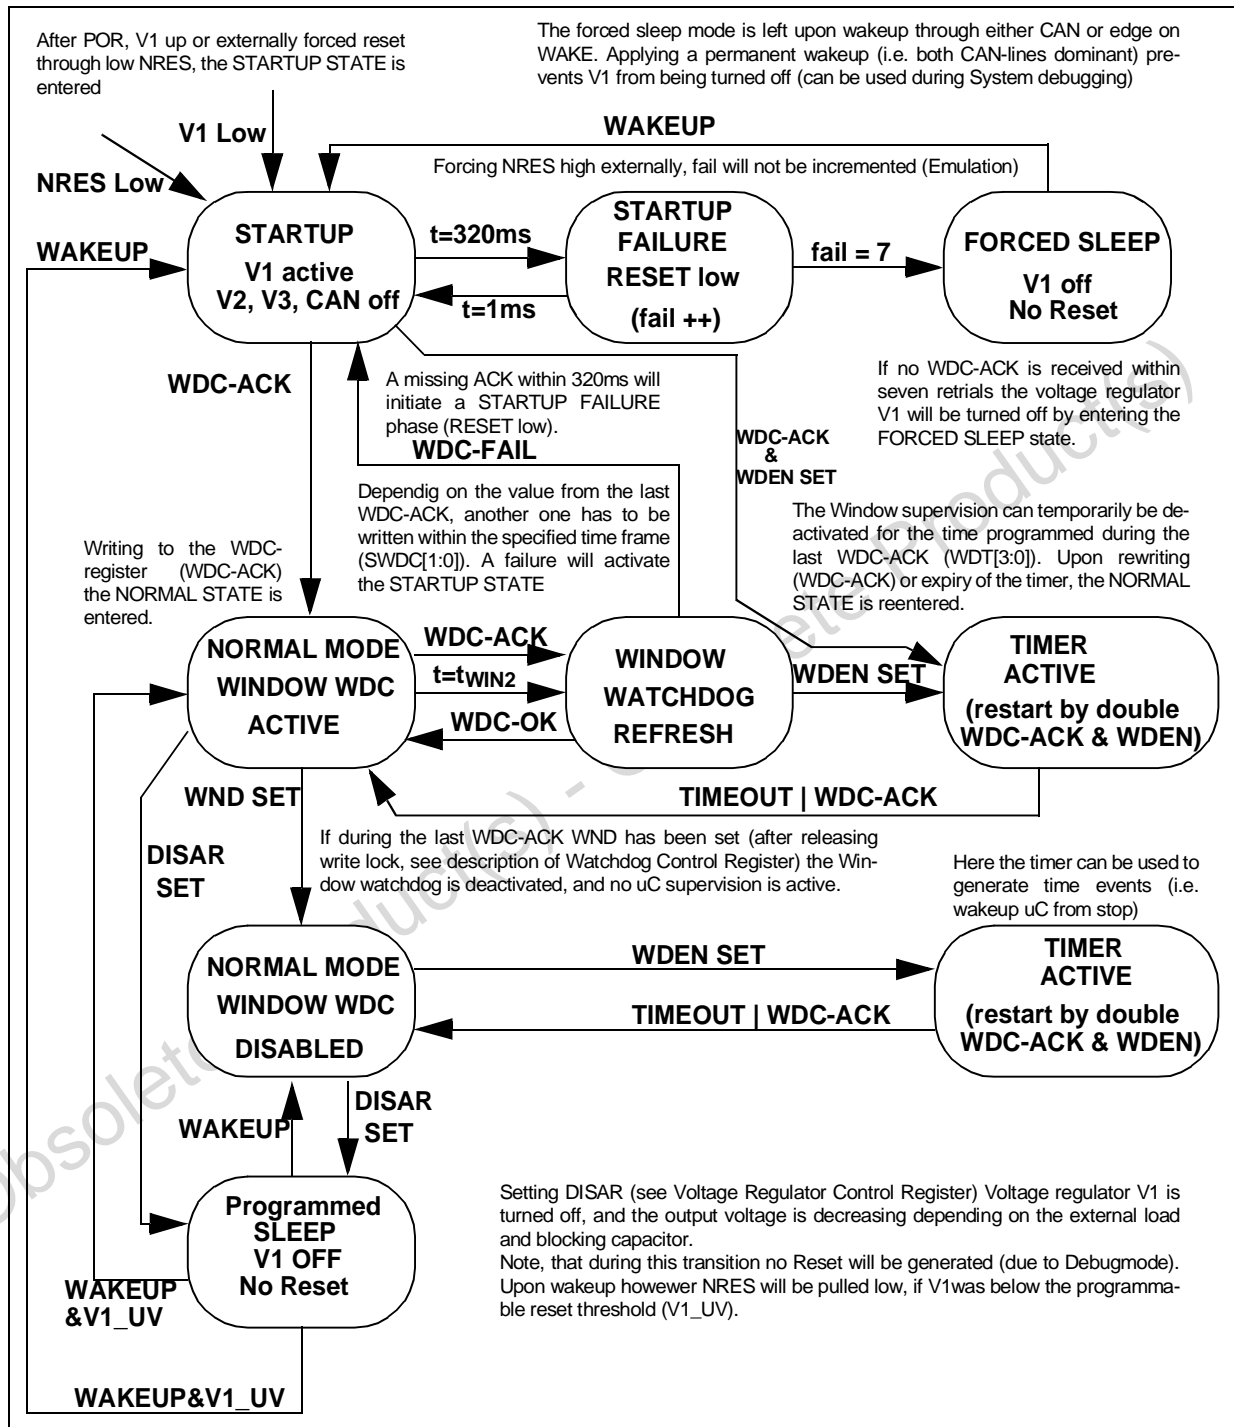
After POR, V1 up or externally forced reset through low NRES, the STARTUP STATE is entered

The forced sleep mode is left upon wakeup through either CAN or edge on WAKE. Applying a permanent wakeup (i.e. both CAN-lines dominant) prevents V1 from being turned off (can be used during System debugging)

V1 Low

WAKEUP

Forcing NRES high externally, fail will not be incremented (Emulation)

NRES Low

WAKEUP

STARTUP
V1 active
V2, V3, CAN off

t=320ms

t=1ms

STARTUP
FAILURE
RESET low
(fail ++)

fail = 7

FORCED SLEEP
V1 off
No Reset

WDC-ACK

A missing ACK within 320ms will initiate a STARTUP FAILURE phase (RESET low).

If no WDC-ACK is received within seven retrials the voltage regulator V1 will be turned off by entering the FORCED SLEEP state.

WDC-FAIL

WDC-ACK
&
WDEN SET

Dependig on the value from the last WDC-ACK, another one has to be written within the specified time frame (SWDC[1:0]). A failure will activate the STARTUP STATE

The Window supervision can temporarily be deactivated for the time programmed during the last WDC-ACK (WDT[3:0]). Upon rewriting (WDC-ACK) or expiry of the timer, the NORMAL STATE is reentered.

Writing to the WDC-register (WDC-ACK) the NORMAL STATE is entered.

NORMAL MODE
WINDOW WDC
ACTIVE

WDC-ACK

$t=t_{WIN2}$

WDC-OK

WINDOW
WATCHDOG
REFRESH

WDEN SET

TIMER
ACTIVE
(restart by double
WDC-ACK & WDEN)

WND SET

TIMEOUT | WDC-ACK

If during the last WDC-ACK WND has been set (after releasing write lock, see description of Watchdog Control Register) the Window watchdog is deactivated, and no uC supervision is active.

DISAR
SET

Here the timer can be used to generate time events (i.e. wakeup uC from stop)

NORMAL MODE
WINDOW WDC
DISABLED

WDEN SET

TIMEOUT | WDC-ACK

TIMER
ACTIVE
(restart by double
WDC-ACK & WDEN)

WAKEUP

DISAR
SET

Programmed
SLEEP
V1 OFF
No Reset

Setting DISAR (see Voltage Regulator Control Register) Voltage regulator V1 is turned off, and the output voltage is decreasing depending on the external load and blocking capacitor.
Note, that during this transition no Reset will be generated (due to Debugmode). Upon wakeup however NRES will be pulled low, if V1was below the programmable reset threshold (V1_UV).

WAKEUP
&V1_UV

WAKEUP&V1_UV

Obsolete Product(s) - Obsolete Product(s)